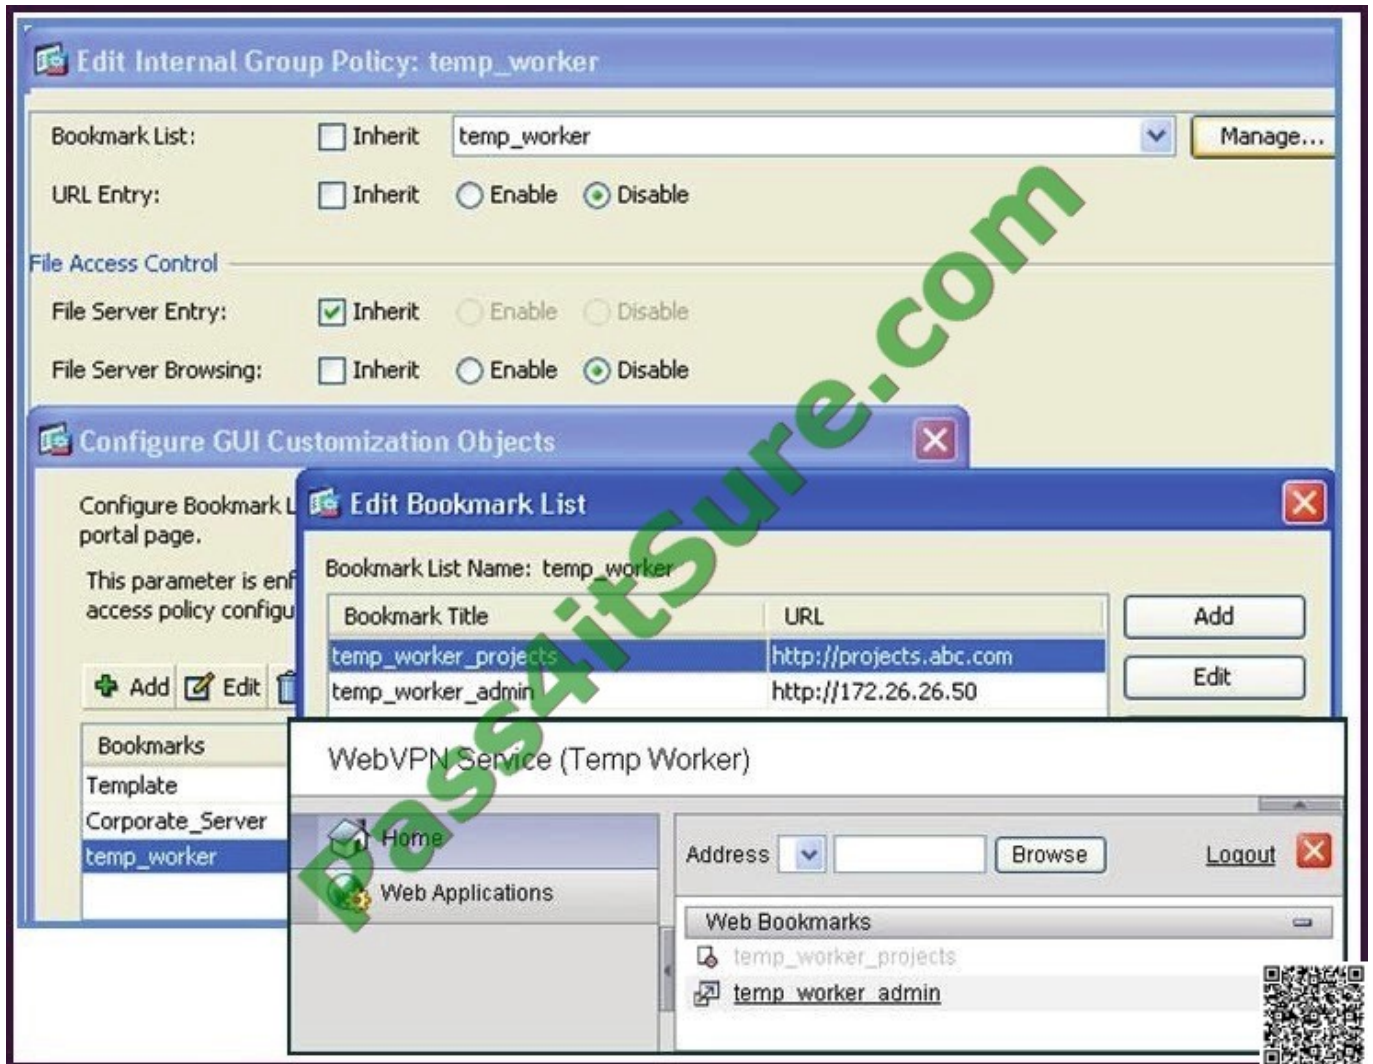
Edit Internal Group Policy: temp_worker

Bookmark List: Inherit temp_worker Manage...

URL Entry: Inherit Enable Disable

File Access Control

File Server Entry: Inherit Enable Disable

File Server Browsing: Inherit Enable Disable

Configure GUI Customization Objects

Configure Bookmark L portal page.

This parameter is enf access policy configu

Add Edit

| Bookmarks |
|---|
| Template |
| Corporate_Server |
| temp_worker |

Edit Bookmark List

Bookmark List Name: temp_worker

| Bookmark Title | URL |
|---|---|
| temp_worker_projects | http://projects.abc.com |
| temp_worker_admin | http://172.26.26.50 |

Add
Edit

WebVPN Service (Temp Worker)

Home
Web Applications

Address Browse Logout

Web Bookmarks
temp_worker_projects
temp_worker_admin

Pass4itSure.com